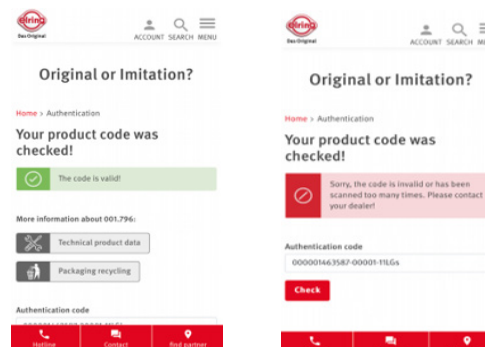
elring
Das Original
ACCOUNT SEARCH MENU

Original or Imitation?

Home > Authentication

Your product code was checked!

The code is valid!

More information about 001.796:

Technical product data

Packaging recycling

Authentication code

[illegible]

Hotline Contact find partner

elring
Das Original
ACCOUNT SEARCH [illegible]

Original or Imitation?

Home > Authentication

Your product code was checked!

Sorry, the code is invalid or has been scanned too many times. Please contact your dealer!

Authentication code

000001463587-00001-11LGs

Check